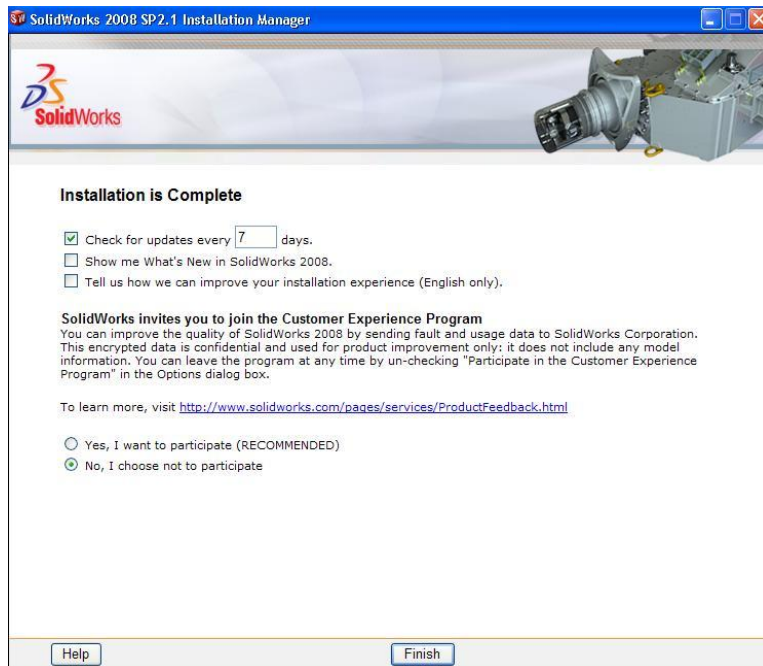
SolidWorks 2008 SP2.1 Installation Manager

SolidWorks

Installation is Complete

Check for updates every 7 days.

Show me What's New in SolidWorks 2008.

Tell us how we can improve your installation experience (English only).

SolidWorks invites you to join the Customer Experience Program
You can improve the quality of SolidWorks 2008 by sending fault and usage data to SolidWorks Corporation. This encrypted data is confidential and used for product improvement only: it does not include any model information. You can leave the program at any time by un-checking "Participate in the Customer Experience Program" in the Options dialog box.

To learn more, visit http://www.solidworks.com/pages/services/ProductFeedback.html

Yes, I want to participate (RECOMMENDED)

No, I choose not to participate

Help

Finish